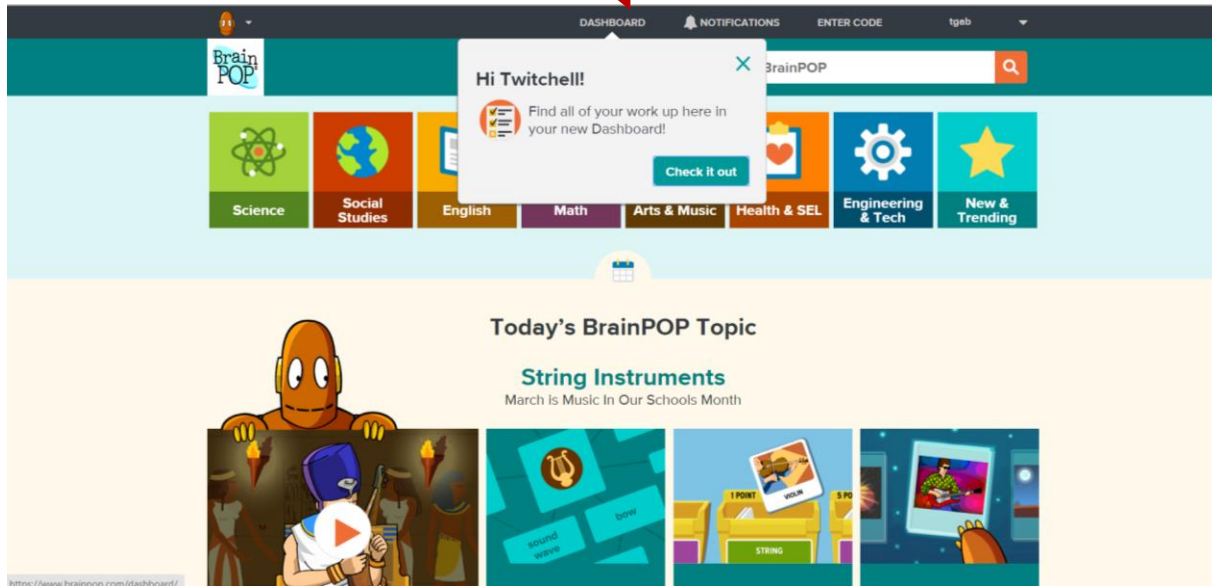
DASHBOARD NOTIFICATIONS ENTER CODE tgab

Brain POP

BrainPOP

Hi Twitchell!

Find all of your work up here in your new Dashboard!

Check it out

Science

Social Studies

English

Math

Arts & Music

Health & SEL

Engineering & Tech

New & Trending

Today's BrainPOP Topic

String Instruments

March is Music In Our Schools Month

sound wave

bow

1 POINT

VIOLIN

5 PO

STRING

https://www.brainpop.com/dashboard/